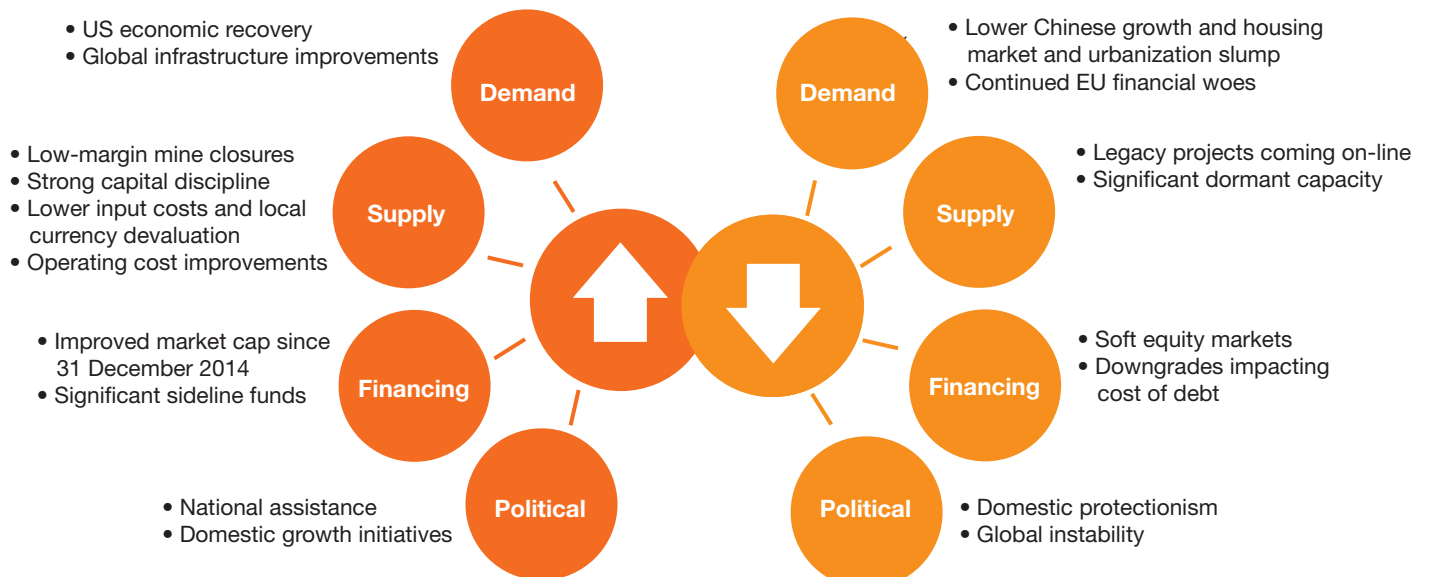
• US economic recovery
• Global infrastructure improvements

Demand

• Low-margin mine closures
• Strong capital discipline
• Lower input costs and local currency devaluation
• Operating cost improvements

Supply

• Improved market cap since 31 December 2014
• Significant sideline funds

Financing

• National assistance
• Domestic growth initiatives

Political

• Lower Chinese growth and housing market and urbanization slump
• Continued EU financial woes

Demand

• Legacy projects coming on-line
• Significant dormant capacity

Supply

• Soft equity markets
• Downgrades impacting cost of debt

Financing

• Domestic protectionism
• Global instability

Political